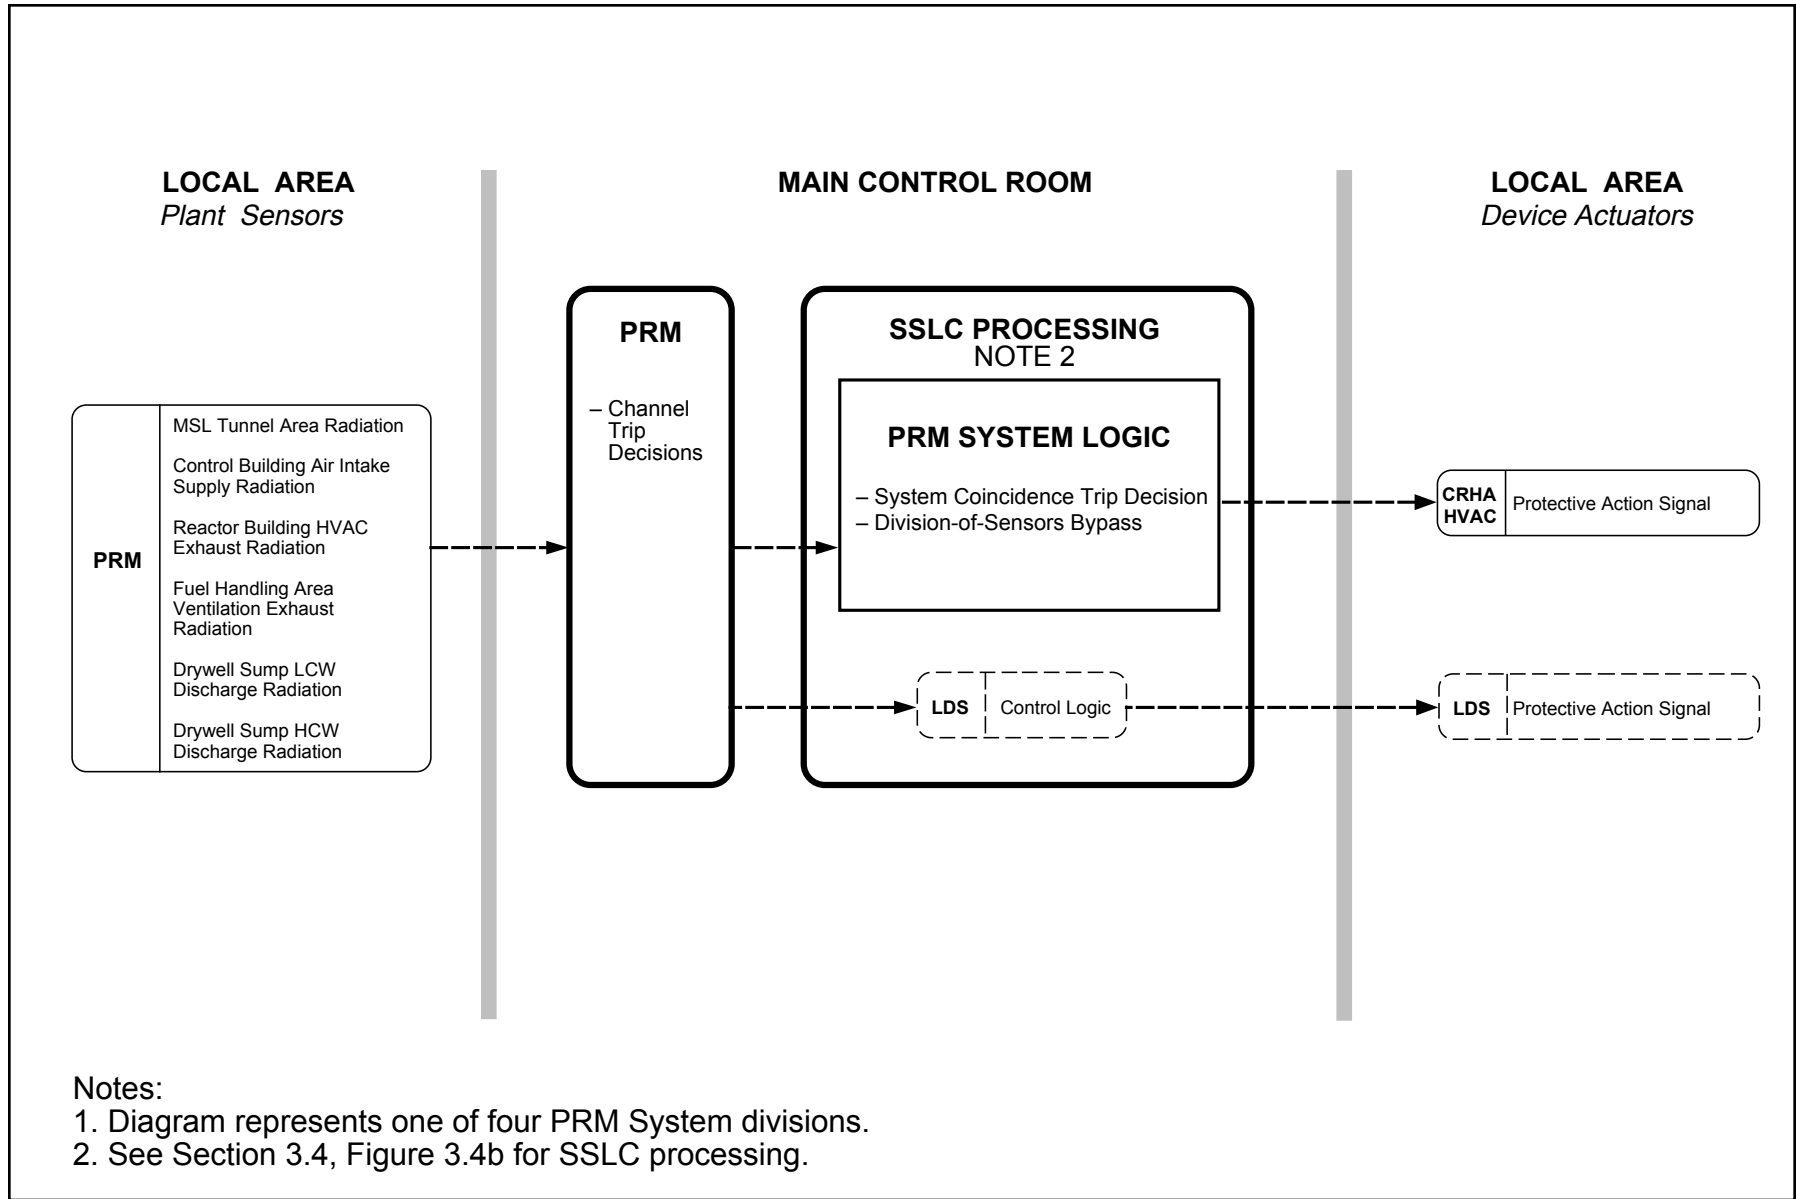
LOCAL AREA
Plant Sensors

MAIN CONTROL ROOM

LOCAL AREA
Device Actuators

PRM

MSL Tunnel Area Radiation

Control Building Air Intake Supply Radiation

Reactor Building HVAC Exhaust Radiation

Fuel Handling Area Ventilation Exhaust Radiation

Drywell Sump LCW Discharge Radiation

Drywell Sump HCW Discharge Radiation

PRM

– Channel Trip Decisions

SSLC PROCESSING
NOTE 2

PRM SYSTEM LOGIC

– System Coincidence Trip Decision
– Division-of-Sensors Bypass

LDS | Control Logic

CRHA HVAC | Protective Action Signal

LDS | Protective Action Signal

Notes:
1. Diagram represents one of four PRM System divisions.
2. See Section 3.4, Figure 3.4b for SSLC processing.